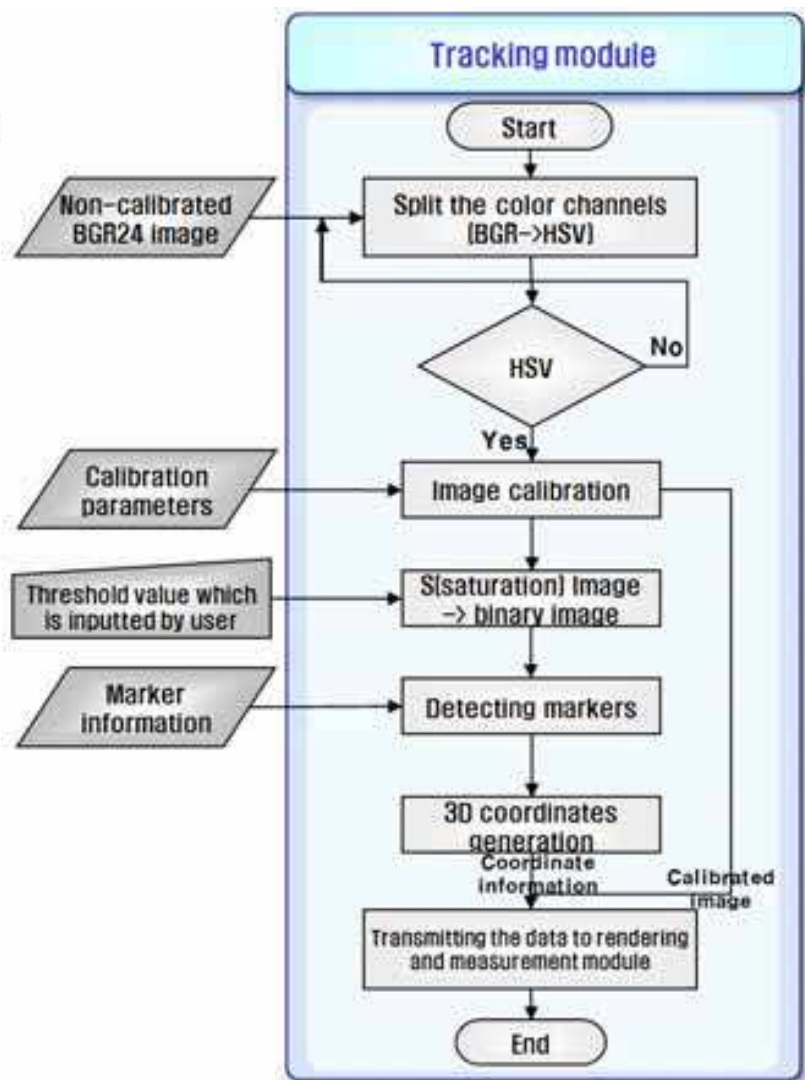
Tracking module

Start

Non-calibrated BGR24 image

Split the color channels (BGR->HSV)

HSV

No

Yes

Calibration parameters

Image calibration

Threshold value which is inputted by user

S(saturation) image -> binary image

Marker information

Detecting markers

3D coordinates generation

Coordinate information

Calibrated image

Transmitting the data to rendering and measurement module

End